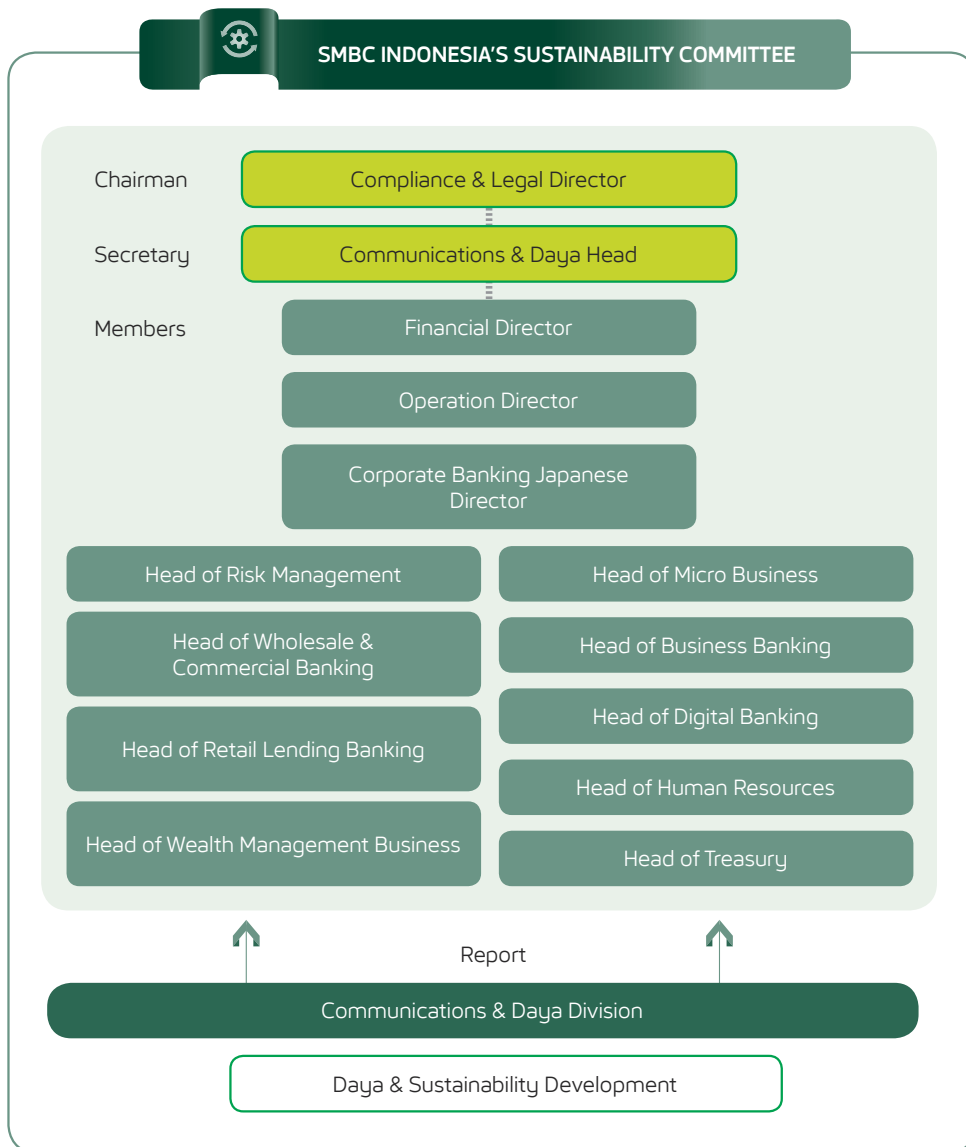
SMBC INDONESIA'S SUSTAINABILITY COMMITTEE

Chairman
Compliance & Legal Director

Secretary
Communications & Daya Head

Members
Financial Director

Operation Director

Corporate Banking Japanese Director

Head of Risk Management

Head of Wholesale & Commercial Banking

Head of Retail Lending Banking

Head of Wealth Management Business

Head of Micro Business

Head of Business Banking

Head of Digital Banking

Head of Human Resources

Head of Treasury

Report

Communications & Daya Division

Daya & Sustainability Development